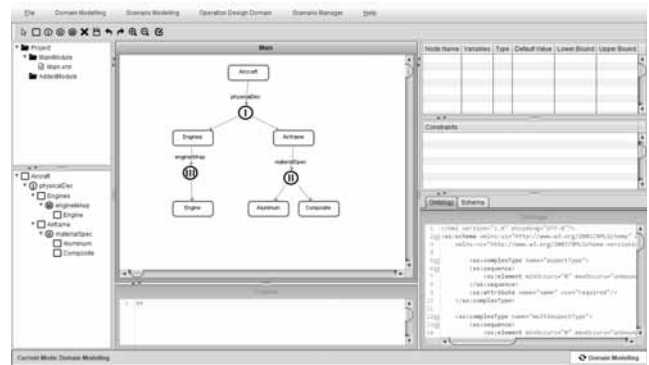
File Domain Modelling Scenario Modelling Operation Design Domain Scenario Manager Help

Project
MainModule
Main.xml
AddedModule

Main

Aircraft
physicalDec
Engines
Airframe
engineMap
materialSpec
Engine
Aluminum
Composite

Aircraft
physicalDec
Engines
engineMap
Engine
Airframe
materialSpec
Aluminum
Composite

| Node Name | Variables | Type | Default Value | Lower Bound | Upper Bound |
|---|---|---|---|---|---|

Constraints

Ontology Schema

1 <?xml version="1.0" encoding="UTF-8"?>
2 <xs:schema xmlns:xs="http://www.w3.org/2001/XMLSchema"
3 xmlns:vc="http://www.w3.org/2007/XMLSchema-versioni
4
5 <xs:complexType name="aspectType">
6 <xs:sequence>
7 <xs:element minOccurs="0" maxOccurs="unbou
8 </xs:sequence>
9 <xs:attribute name="name" use="required"/>
10 </xs:complexType>
11
12 <xs:complexType name="multiAspectType">
13 <xs:sequence>
14 <xs:element minOccurs="0" maxOccurs="unbou

Current Mode: Domain Modelling
Domain Modelling